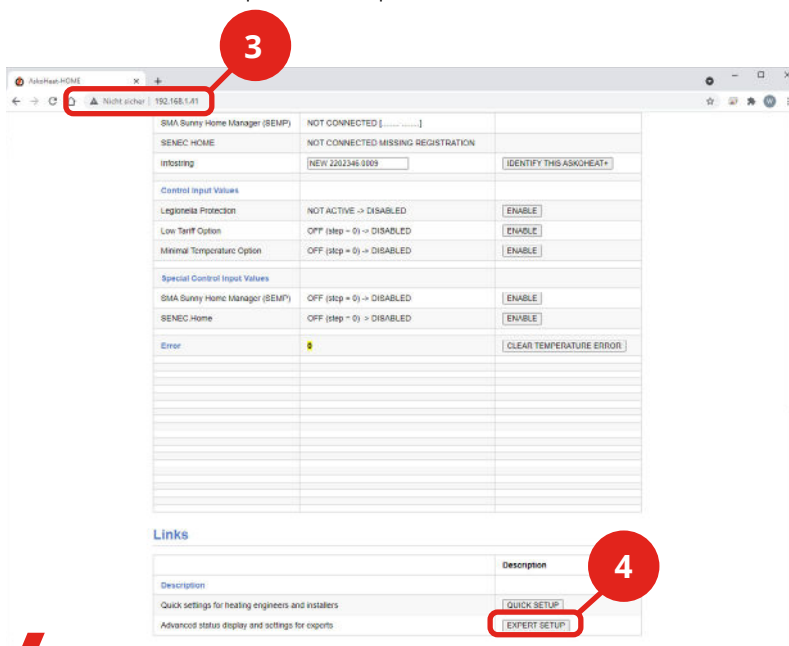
3

AskoHeat-HOME × +

Nicht sicher | 192.168.1.41

| SMA Sunny Home Manager (SEMP) | NOT CONNECTED [...... ......] | |
|---|---|---|
| SENEC HOME | NOT CONNECTED MISSING REGISTRATION | |
| Infostring | NEW 2202346.0009 | IDENTIFY THIS ASKOHEAT+ |
| Control Input Values | | |
| Legionella Protection | NOT ACTIVE -> DISABLED | ENABLE |
| Low Tariff Option | OFF (step = 0) -> DISABLED | ENABLE |
| Minimal Temperature Option | OFF (step = 0) -> DISABLED | ENABLE |
| Special Control Input Values | | |
| SMA Sunny Home Manager (SEMP) | OFF (step = 0) -> DISABLED | ENABLE |
| SENEC.Home | OFF (step = 0) > DISABLED | ENABLE |
| Error | 0 | CLEAR TEMPERATURE ERROR |

Links

| | Description |
|---|---|
| Description | |
| Quick settings for heating engineers and installers | QUICK SETUP |
| Advanced status display and settings for experts | EXPERT SETUP |

4